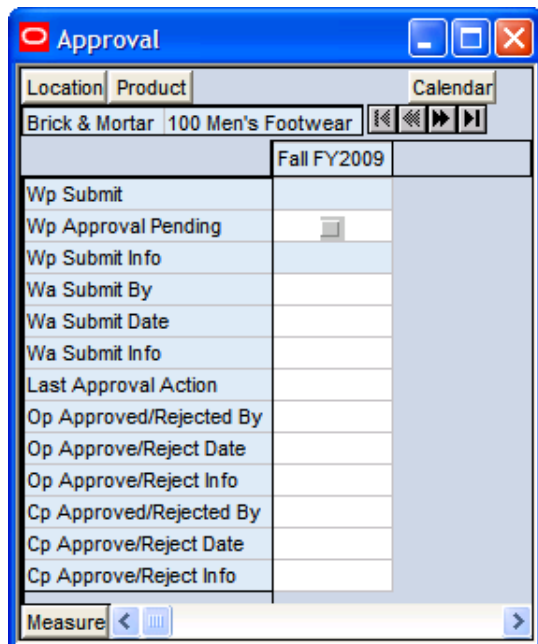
Approval

Location Product Calendar

Brick & Mortar 100 Men's Footwear

|  | Fall FY2009 |
|---|---|
| Wp Submit |  |
| Wp Approval Pending |  |
| Wp Submit Info |  |
| Wa Submit By |  |
| Wa Submit Date |  |
| Wa Submit Info |  |
| Last Approval Action |  |
| Op Approved/Rejected By |  |
| Op Approve/Reject Date |  |
| Op Approve/Reject Info |  |
| Cp Approved/Rejected By |  |
| Cp Approve/Reject Date |  |
| Cp Approve/Reject Info |  |

Measure